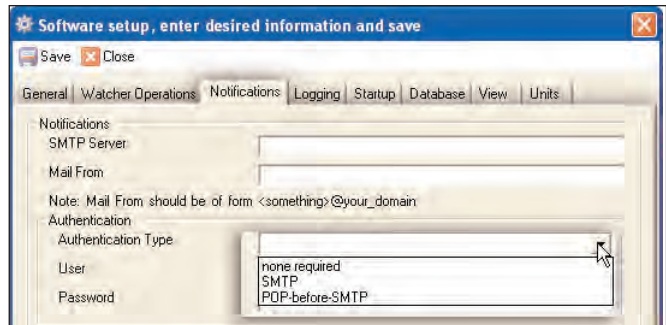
Software setup, enter desired information and save

Save Close

General | Watcher Operations | Notifications | Logging | Startup | Database | View | Units

Notifications

SMTP Server

Mail From

Note: Mail From should be of form <something>@your_domain

Authentication

Authentication Type

User

Password

none required
SMTP
POP-before-SMTP